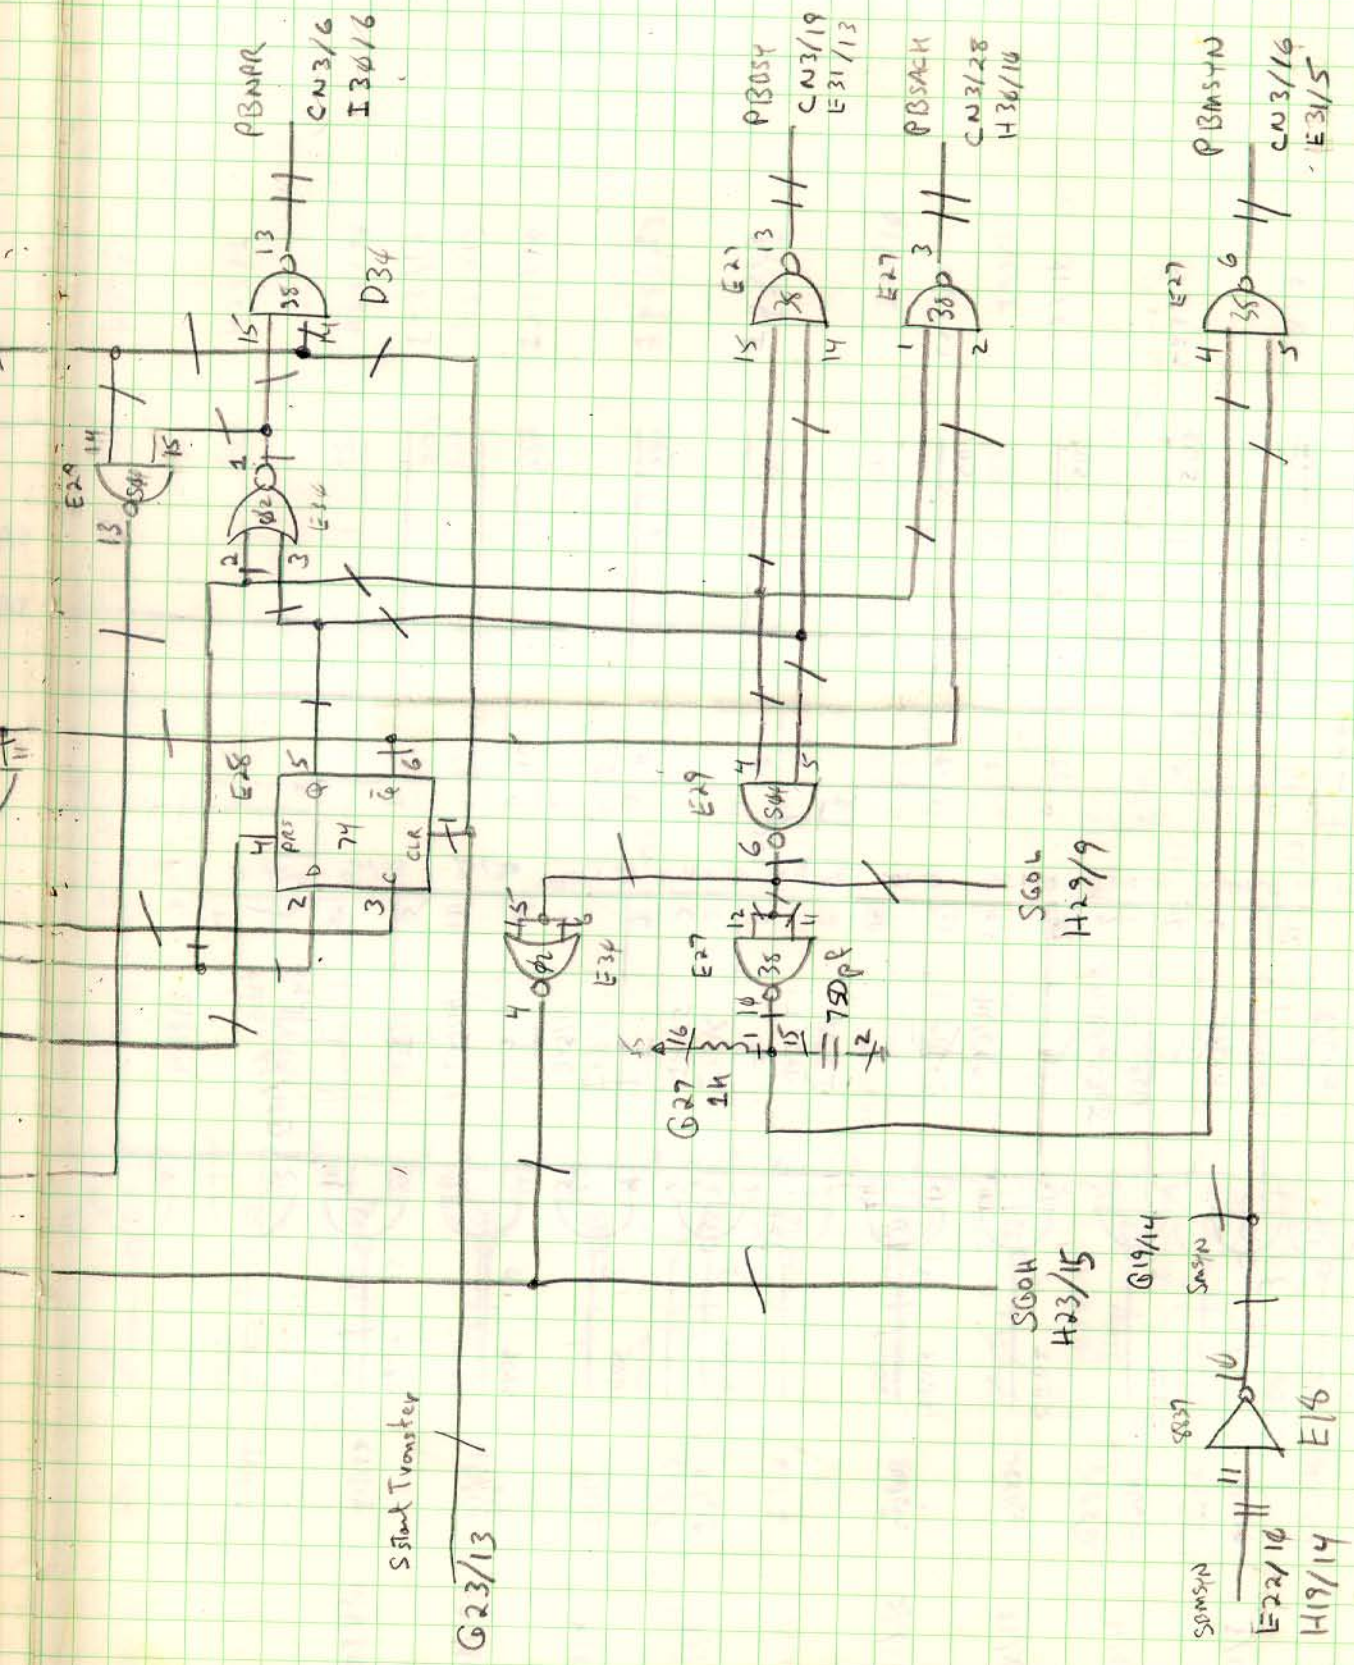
PBNPR
CN3/6
I36/6
13
38
15
14
D34
PBBSY
CN3/19
E31/13
E27
13
38
15
14
PBSACK
CN3/28
H36/16
E27
3
38
1
2
PBMSYN
CN3/16
E31/5
E27
6
38
4
5
E29
14
S04
13
15
1
02
2
3
E36
E28
4
PRS
D
74
5
Q
6
$\bar{Q}$
CLR
C
2
3
E29
4
S04
5
6
SGOL
H29/9
15
02
E36
4
12
11
38
E27
10
1
15
16
1k
G27
75pf
2
SGOH
H23/15
G19/14
SMSYN
10
S837
11
E16
SOMSYN
E22/10
H19/14
Start Transfer
G23/13